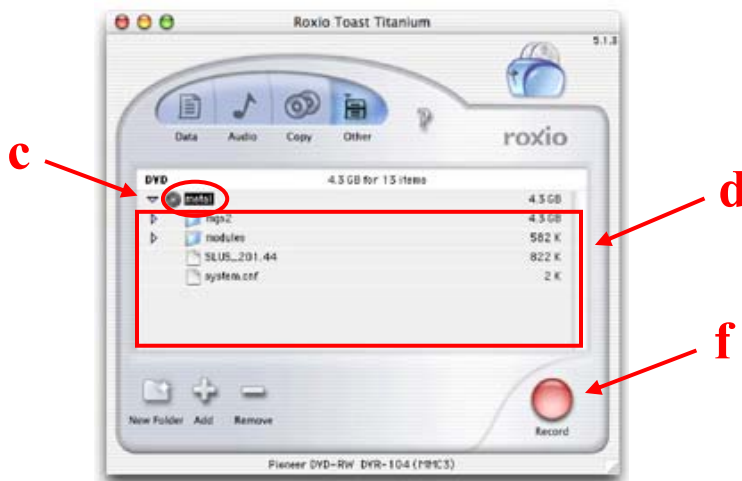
Roxio Toast Titanium

5.1.3

Data Audio Copy Other

roxio

c

d

f

DVD 4.3 GB for 15 items

mxb1 4.3 GB

figs2 4.3 GB

modules 582 K

SLUS_201.44 822 K

system.cnf 2 K

New Folder Add Remove

Record

Pioneer DVD-RW DVR-104 (MMC3)